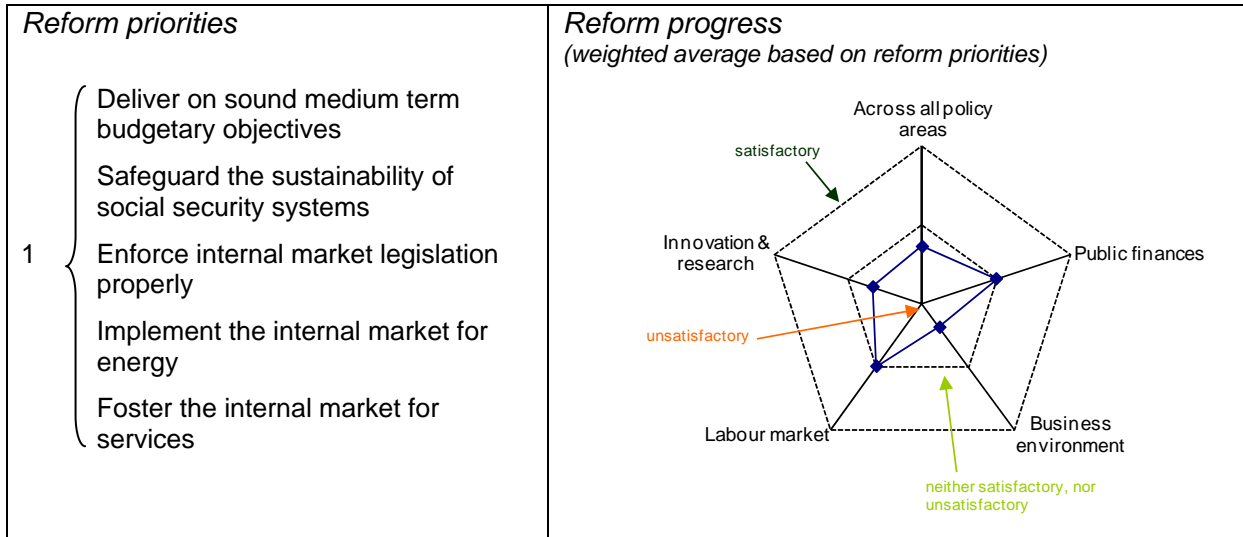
Reform priorities

1

Deliver on sound medium term budgetary objectives

Safeguard the sustainability of social security systems

Enforce internal market legislation properly

Implement the internal market for energy

Foster the internal market for services

Reform progress
(weighted average based on reform priorities)

Across all policy areas

satisfactory

Innovation & research

Public finances

unsatisfactory

Labour market

Business environment

neither satisfactory, nor unsatisfactory